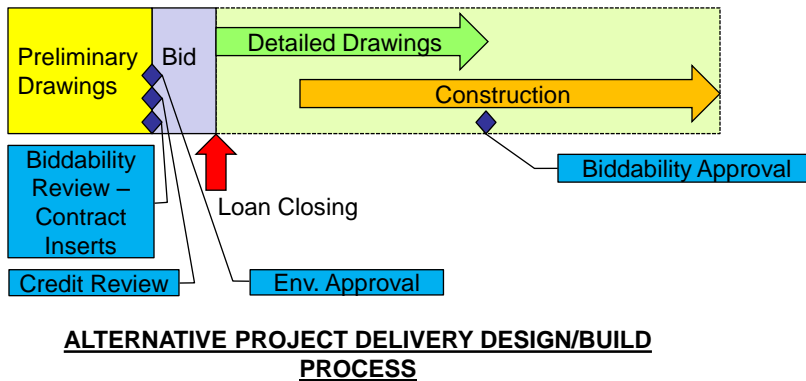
Preliminary Drawings

Bid

Detailed Drawings

Construction

Biddability Review – Contract Inserts

Loan Closing

Biddability Approval

Credit Review

Env. Approval

ALTERNATIVE PROJECT DELIVERY DESIGN/BUILD PROCESS